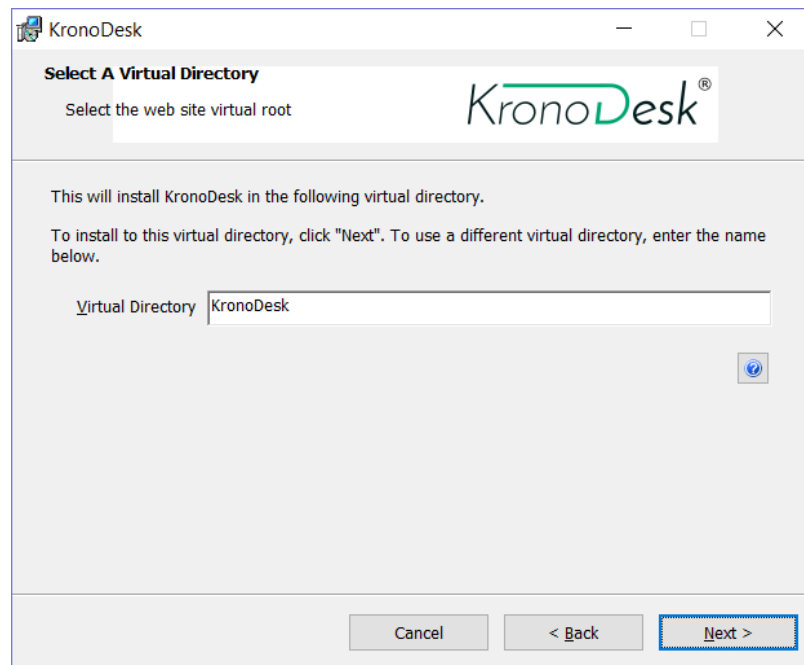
KronoDesk

Select A Virtual Directory

Select the web site virtual root

KronoDesk®

This will install KronoDesk in the following virtual directory.

To install to this virtual directory, click "Next". To use a different virtual directory, enter the name below.

Virtual Directory KronoDesk

Cancel

< Back

Next >